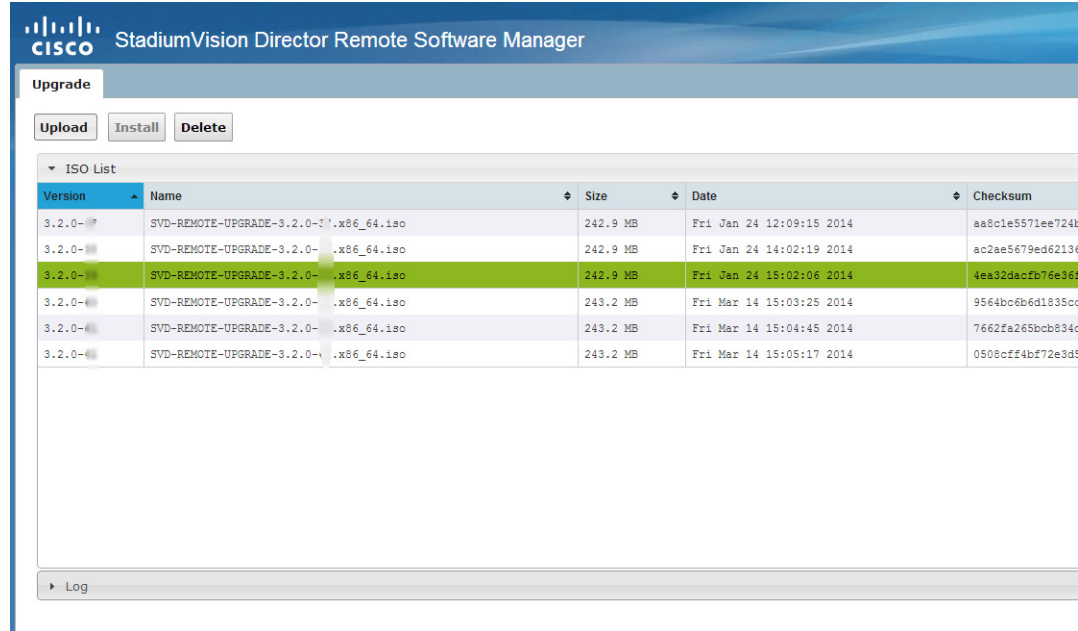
cisco StadiumVision Director Remote Software Manager

Upgrade

Upload Install Delete

ISO List

| Version | Name | Size | Date | Checksum |
|---|---|---|---|---|
| 3.2.0-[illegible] | SVD-REMOTE-UPGRADE-3.2.0-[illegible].x86_64.iso | 242.9 MB | Fri Jan 24 12:09:15 2014 | aa8c1e5571ee724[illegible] |
| 3.2.0-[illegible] | SVD-REMOTE-UPGRADE-3.2.0-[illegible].x86_64.iso | 242.9 MB | Fri Jan 24 14:02:19 2014 | ac2ae5679ed6213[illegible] |
| 3.2.0-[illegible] | SVD-REMOTE-UPGRADE-3.2.0-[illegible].x86_64.iso | 242.9 MB | Fri Jan 24 15:02:06 2014 | 4ea32dacfb76e36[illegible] |
| 3.2.0-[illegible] | SVD-REMOTE-UPGRADE-3.2.0-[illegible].x86_64.iso | 243.2 MB | Fri Mar 14 15:03:25 2014 | 9564bc6b6d1835c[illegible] |
| 3.2.0-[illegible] | SVD-REMOTE-UPGRADE-3.2.0-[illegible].x86_64.iso | 243.2 MB | Fri Mar 14 15:04:45 2014 | 7662fa265bcb834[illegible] |
| 3.2.0-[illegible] | SVD-REMOTE-UPGRADE-3.2.0-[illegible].x86_64.iso | 243.2 MB | Fri Mar 14 15:05:17 2014 | 0508cff4bf72e3d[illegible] |

Log